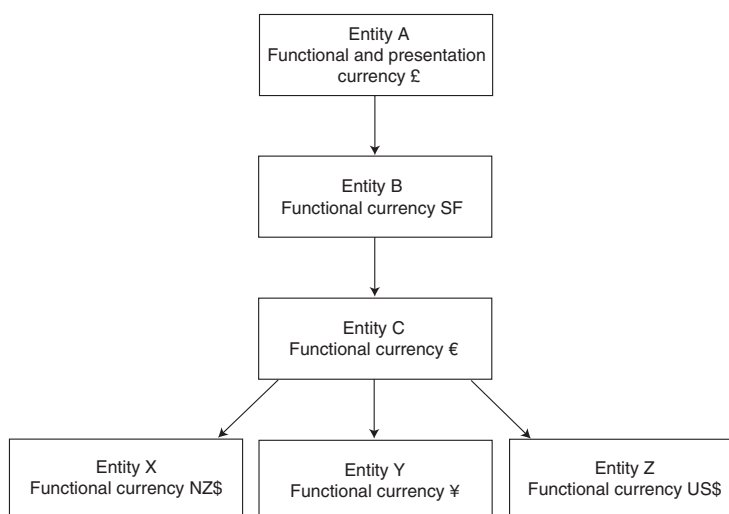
Entity A
Functional and presentation currency £

Entity B
Functional currency SF

Entity C
Functional currency €

Entity X
Functional currency NZ$

Entity Y
Functional currency ¥

Entity Z
Functional currency US$